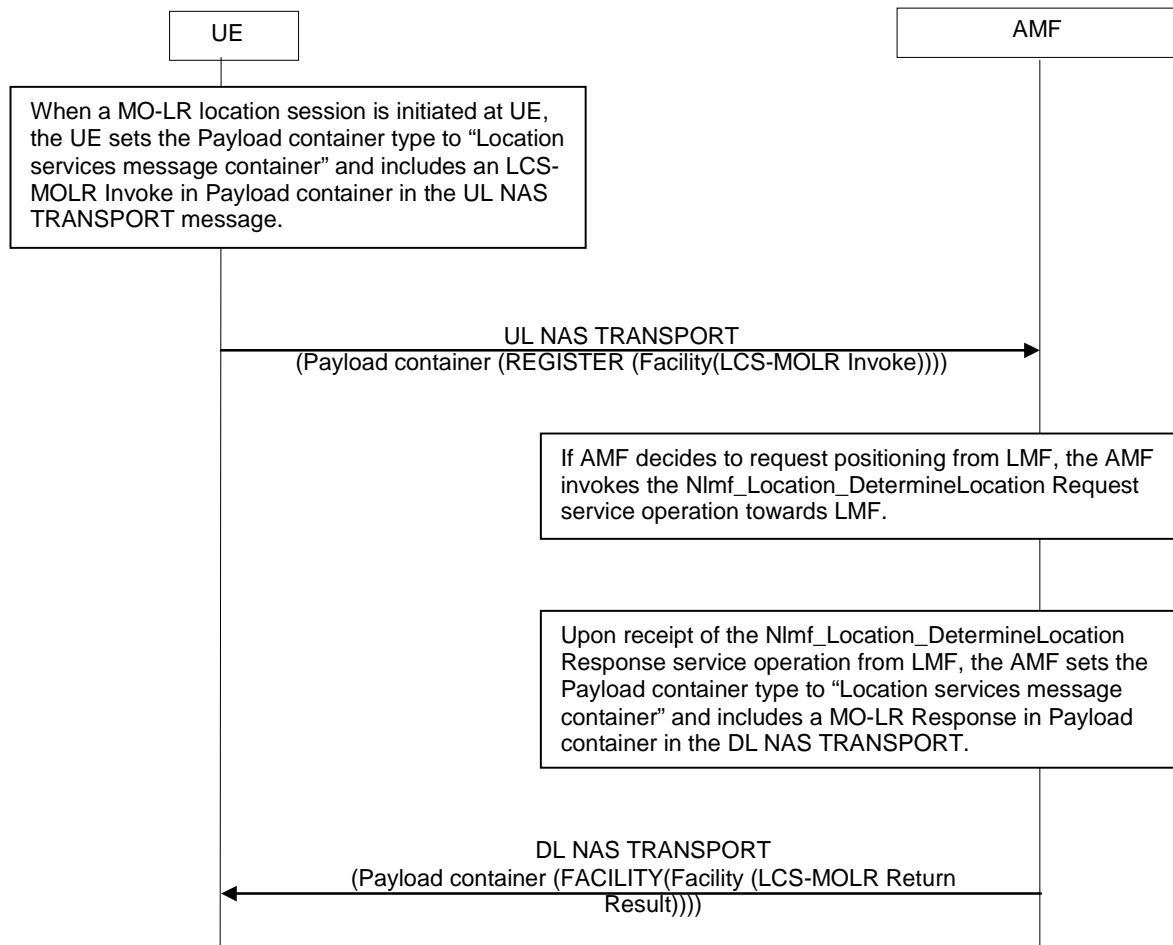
UE

AMF

When a MO-LR location session is initiated at UE, the UE sets the Payload container type to "Location services message container" and includes an LCS-MOLR Invoke in Payload container in the UL NAS TRANSPORT message.

UL NAS TRANSPORT
(Payload container (REGISTER (Facility(LCS-MOLR Invoke))))

If AMF decides to request positioning from LMF, the AMF invokes the Nlmf_Location_DetermineLocation Request service operation towards LMF.

Upon receipt of the Nlmf_Location_DetermineLocation Response service operation from LMF, the AMF sets the Payload container type to "Location services message container" and includes a MO-LR Response in Payload container in the DL NAS TRANSPORT.

DL NAS TRANSPORT
(Payload container (FACILITY(Facility (LCS-MOLR Return Result))))